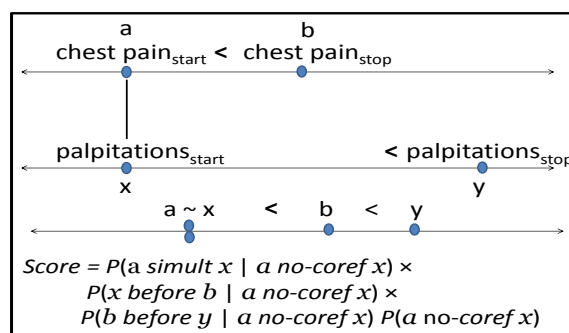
a
b
chest pain$_{start}$ < chest pain$_{stop}$

palpitations$_{start}$ < palpitations$_{stop}$
x
y

a ~ x < b < y

*Score* = *P*(a *simult x* | *a no-coref x*) ×
*P*(*x before b* | *a no-coref x*) ×
*P*(*b before y* | *a no-coref x*) *P*(*a* no-*coref x*)